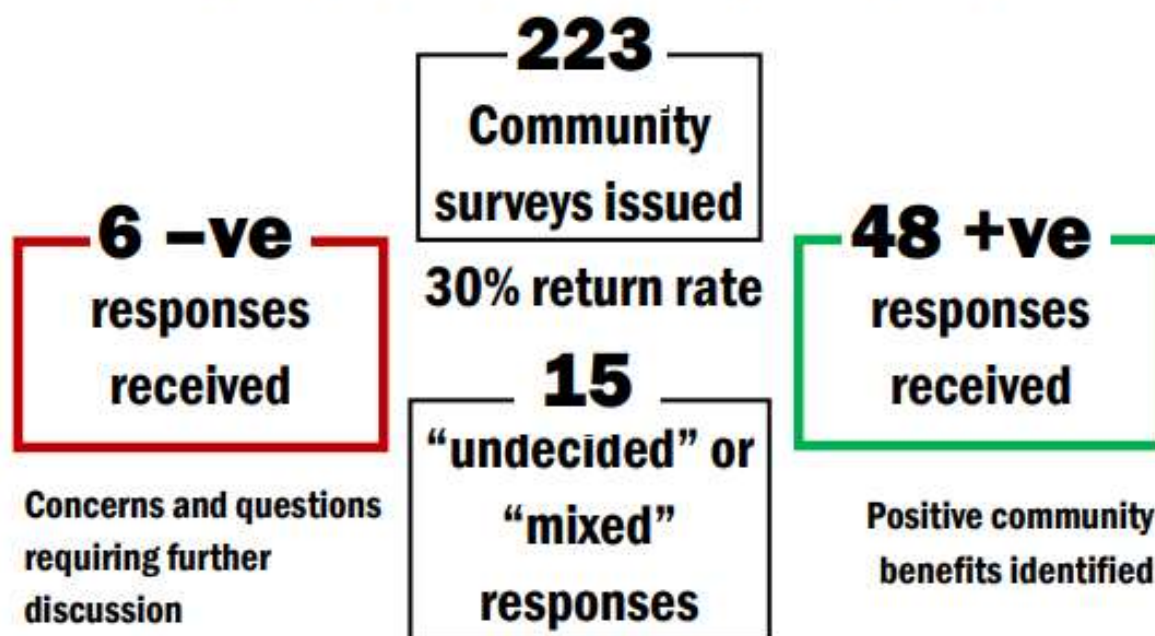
223
Community surveys issued

30% return rate

6 –ve
responses received

Concerns and questions requiring further discussion

15
“undecided” or “mixed” responses

48 +ve
responses received

Positive community benefits identified